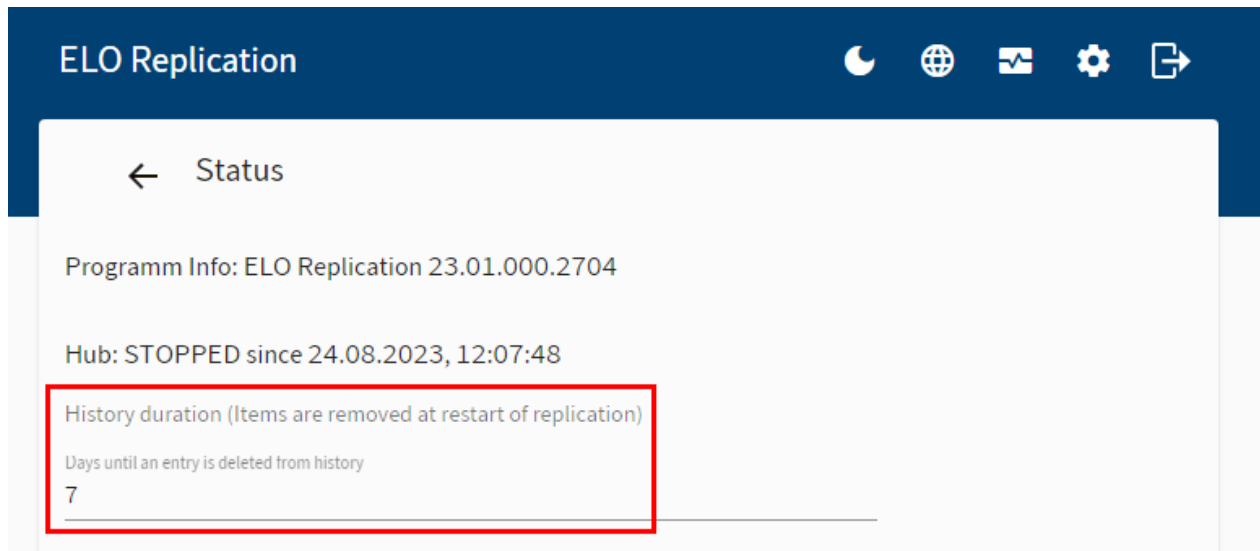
ELO Replication

Status

Programm Info: ELO Replication 23.01.000.2704

Hub: STOPPED since 24.08.2023, 12:07:48

History duration (Items are removed at restart of replication)

Days until an entry is deleted from history
7